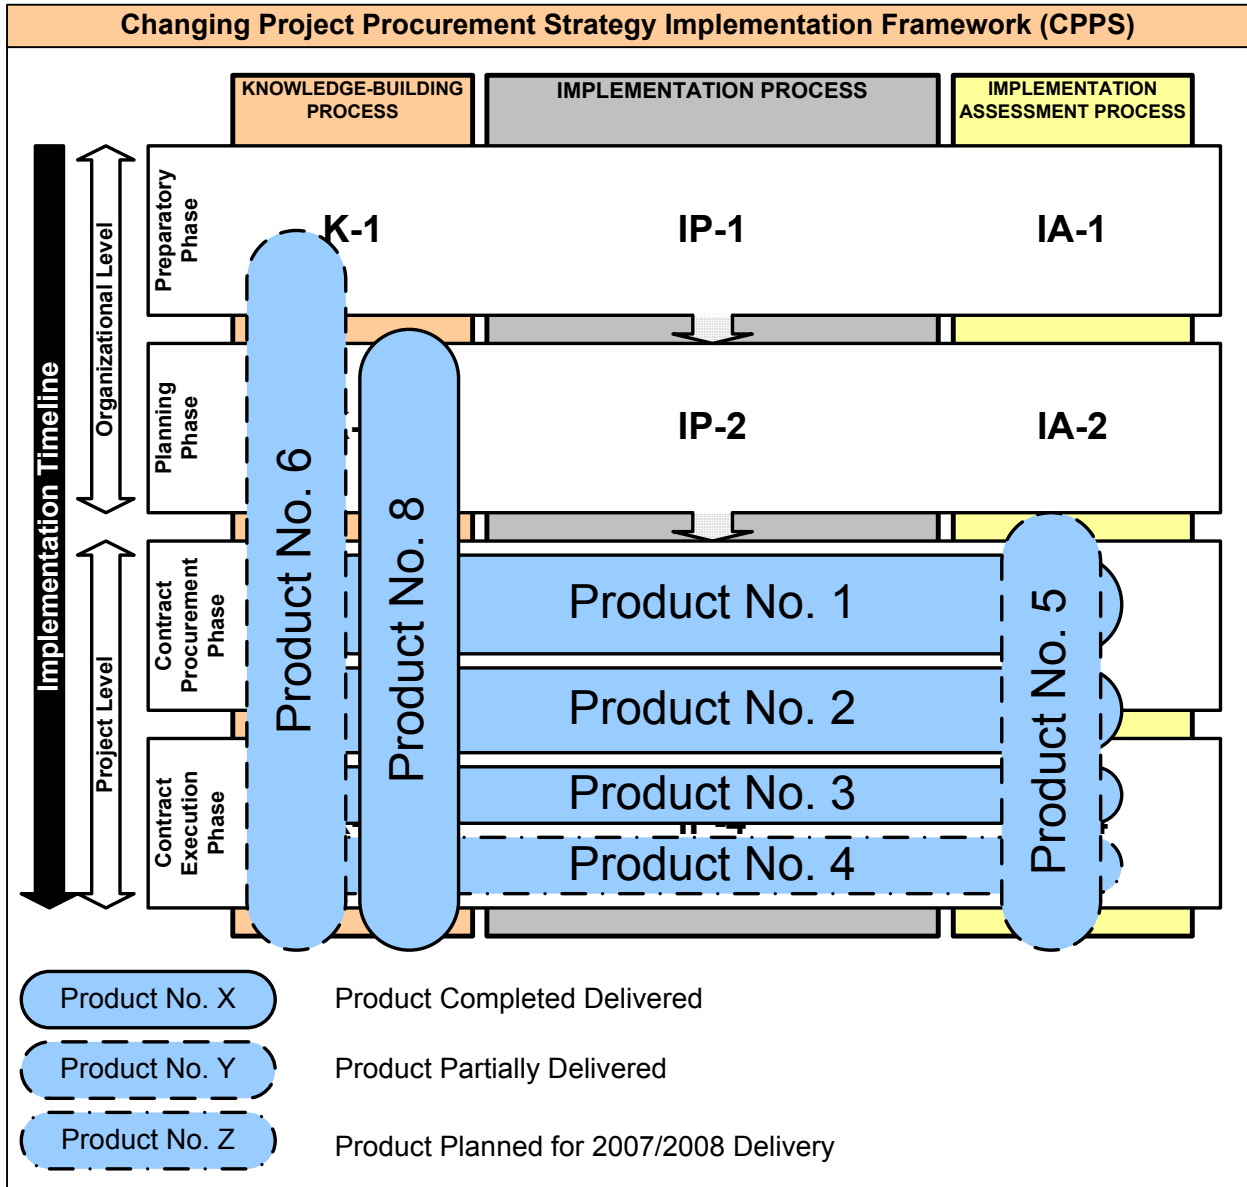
Changing Project Procurement Strategy Implementation Framework (CPPS)

KNOWLEDGE-BUILDING PROCESS

IMPLEMENTATION PROCESS

IMPLEMENTATION ASSESSMENT PROCESS

Implementation Timeline

Organizational Level

Project Level

Preparatory Phase

Planning Phase

Contract Procurement Phase

Contract Execution Phase

K-1

IP-1

IA-1

IP-2

IA-2

Product No. 6

Product No. 8

Product No. 1

Product No. 2

Product No. 3

Product No. 4

Product No. 5

Product No. X

Product Completed Delivered

Product No. Y

Product Partially Delivered

Product No. Z

Product Planned for 2007/2008 Delivery